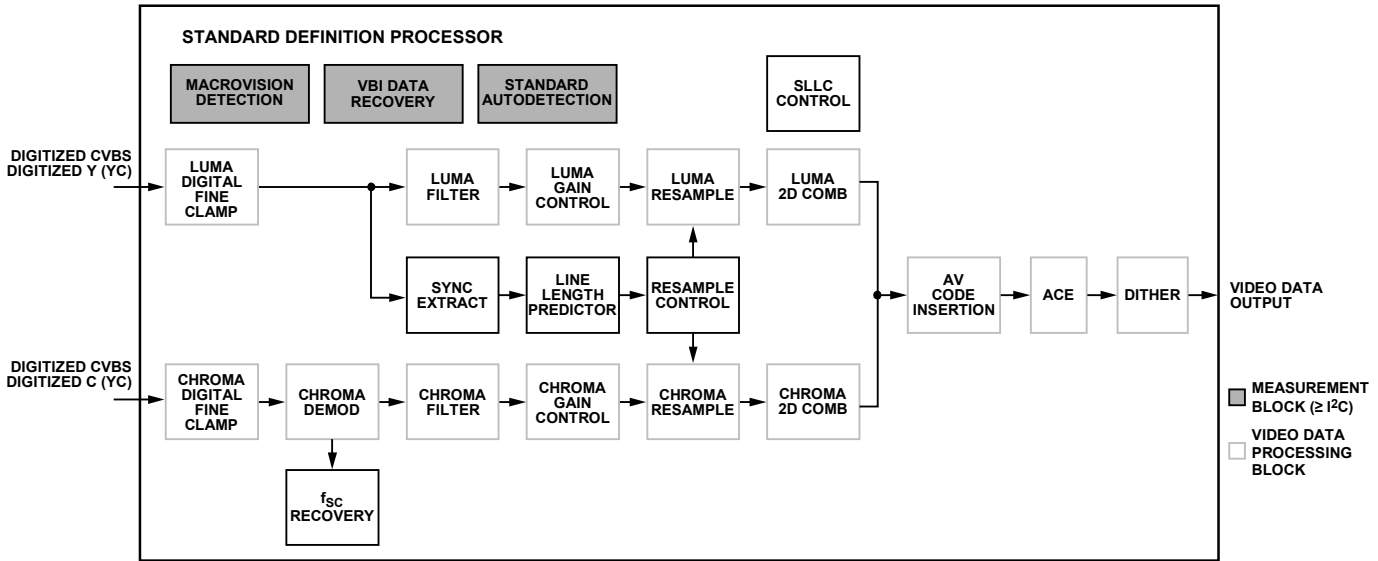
STANDARD DEFINITION PROCESSOR

MACROVISION DETECTION

VBI DATA RECOVERY

STANDARD AUTODETECTION

SLLC CONTROL

DIGITIZED CVBS
DIGITIZED Y (YC)

LUMA DIGITAL FINE CLAMP

LUMA FILTER

LUMA GAIN CONTROL

LUMA RESAMPLE

LUMA 2D COMB

SYNC EXTRACT

LINE LENGTH PREDICTOR

RESAMPLE CONTROL

AV CODE INSERTION

ACE

DITHER

VIDEO DATA OUTPUT

DIGITIZED CVBS
DIGITIZED C (YC)

CHROMA DIGITAL FINE CLAMP

CHROMA DEMOD

CHROMA FILTER

CHROMA GAIN CONTROL

CHROMA RESAMPLE

CHROMA 2D COMB

$f_{SC}$ RECOVERY

MEASUREMENT BLOCK (≥ $I^2C$)

VIDEO DATA PROCESSING BLOCK